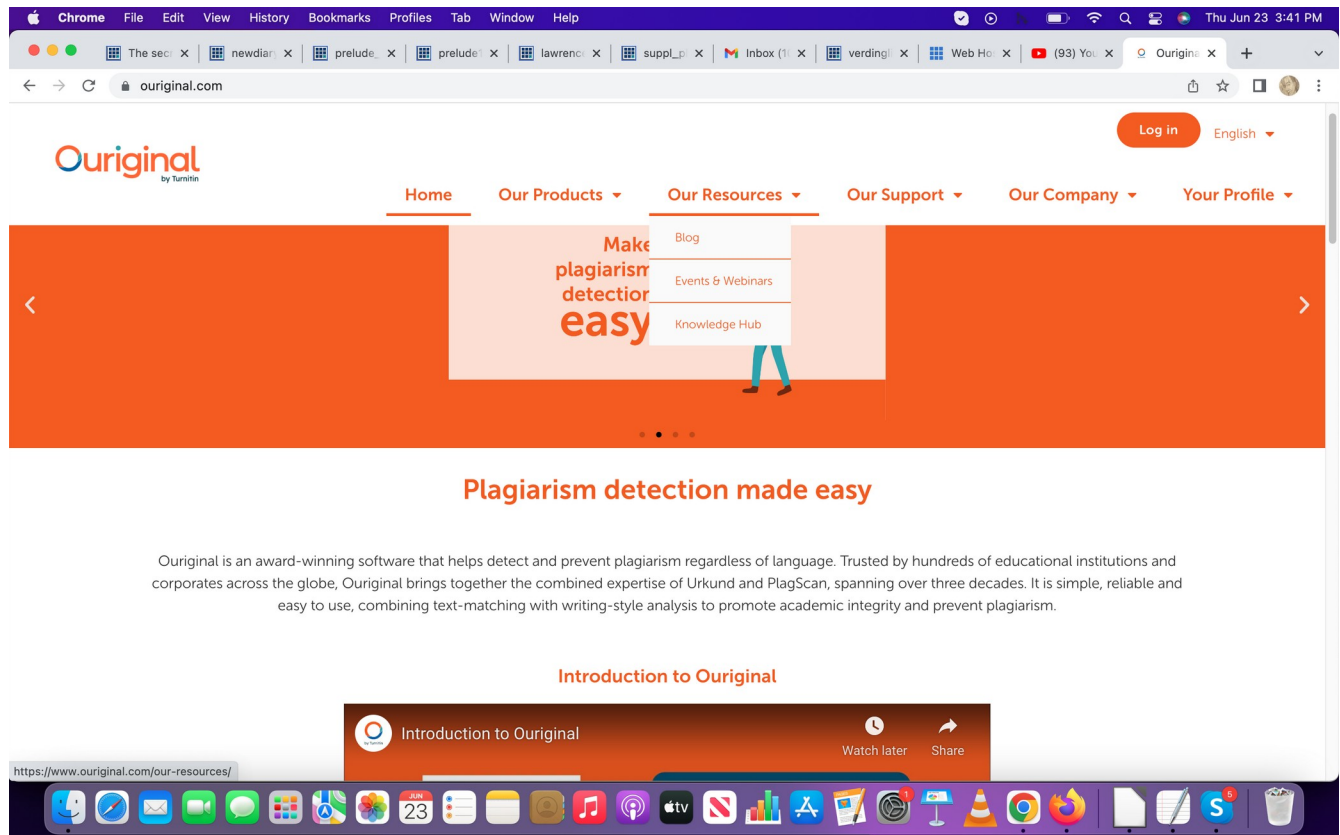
Chrome File Edit View History Bookmarks Profiles Tab Window Help

Thu Jun 23 3:41 PM

The sec | newdiar | prelude_ | prelude | lawrenc | suppl_p | Inbox (1 | verdingl | Web Ho | (93) You | Origina

ouriginal.com

Log in English

Ouriginal by Turnitin

Home Our Products Our Resources Our Support Our Company Your Profile

Make plagiarism detection easy

Blog
Events & Webinars
Knowledge Hub

Plagiarism detection made easy

Ouriginal is an award-winning software that helps detect and prevent plagiarism regardless of language. Trusted by hundreds of educational institutions and corporates across the globe, Ouriginal brings together the combined expertise of Urkund and PlagScan, spanning over three decades. It is simple, reliable and easy to use, combining text-matching with writing-style analysis to promote academic integrity and prevent plagiarism.

Introduction to Ouriginal

Introduction to Ouriginal

Watch later Share

https://www.ouriginal.com/our-resources/

JUN 23